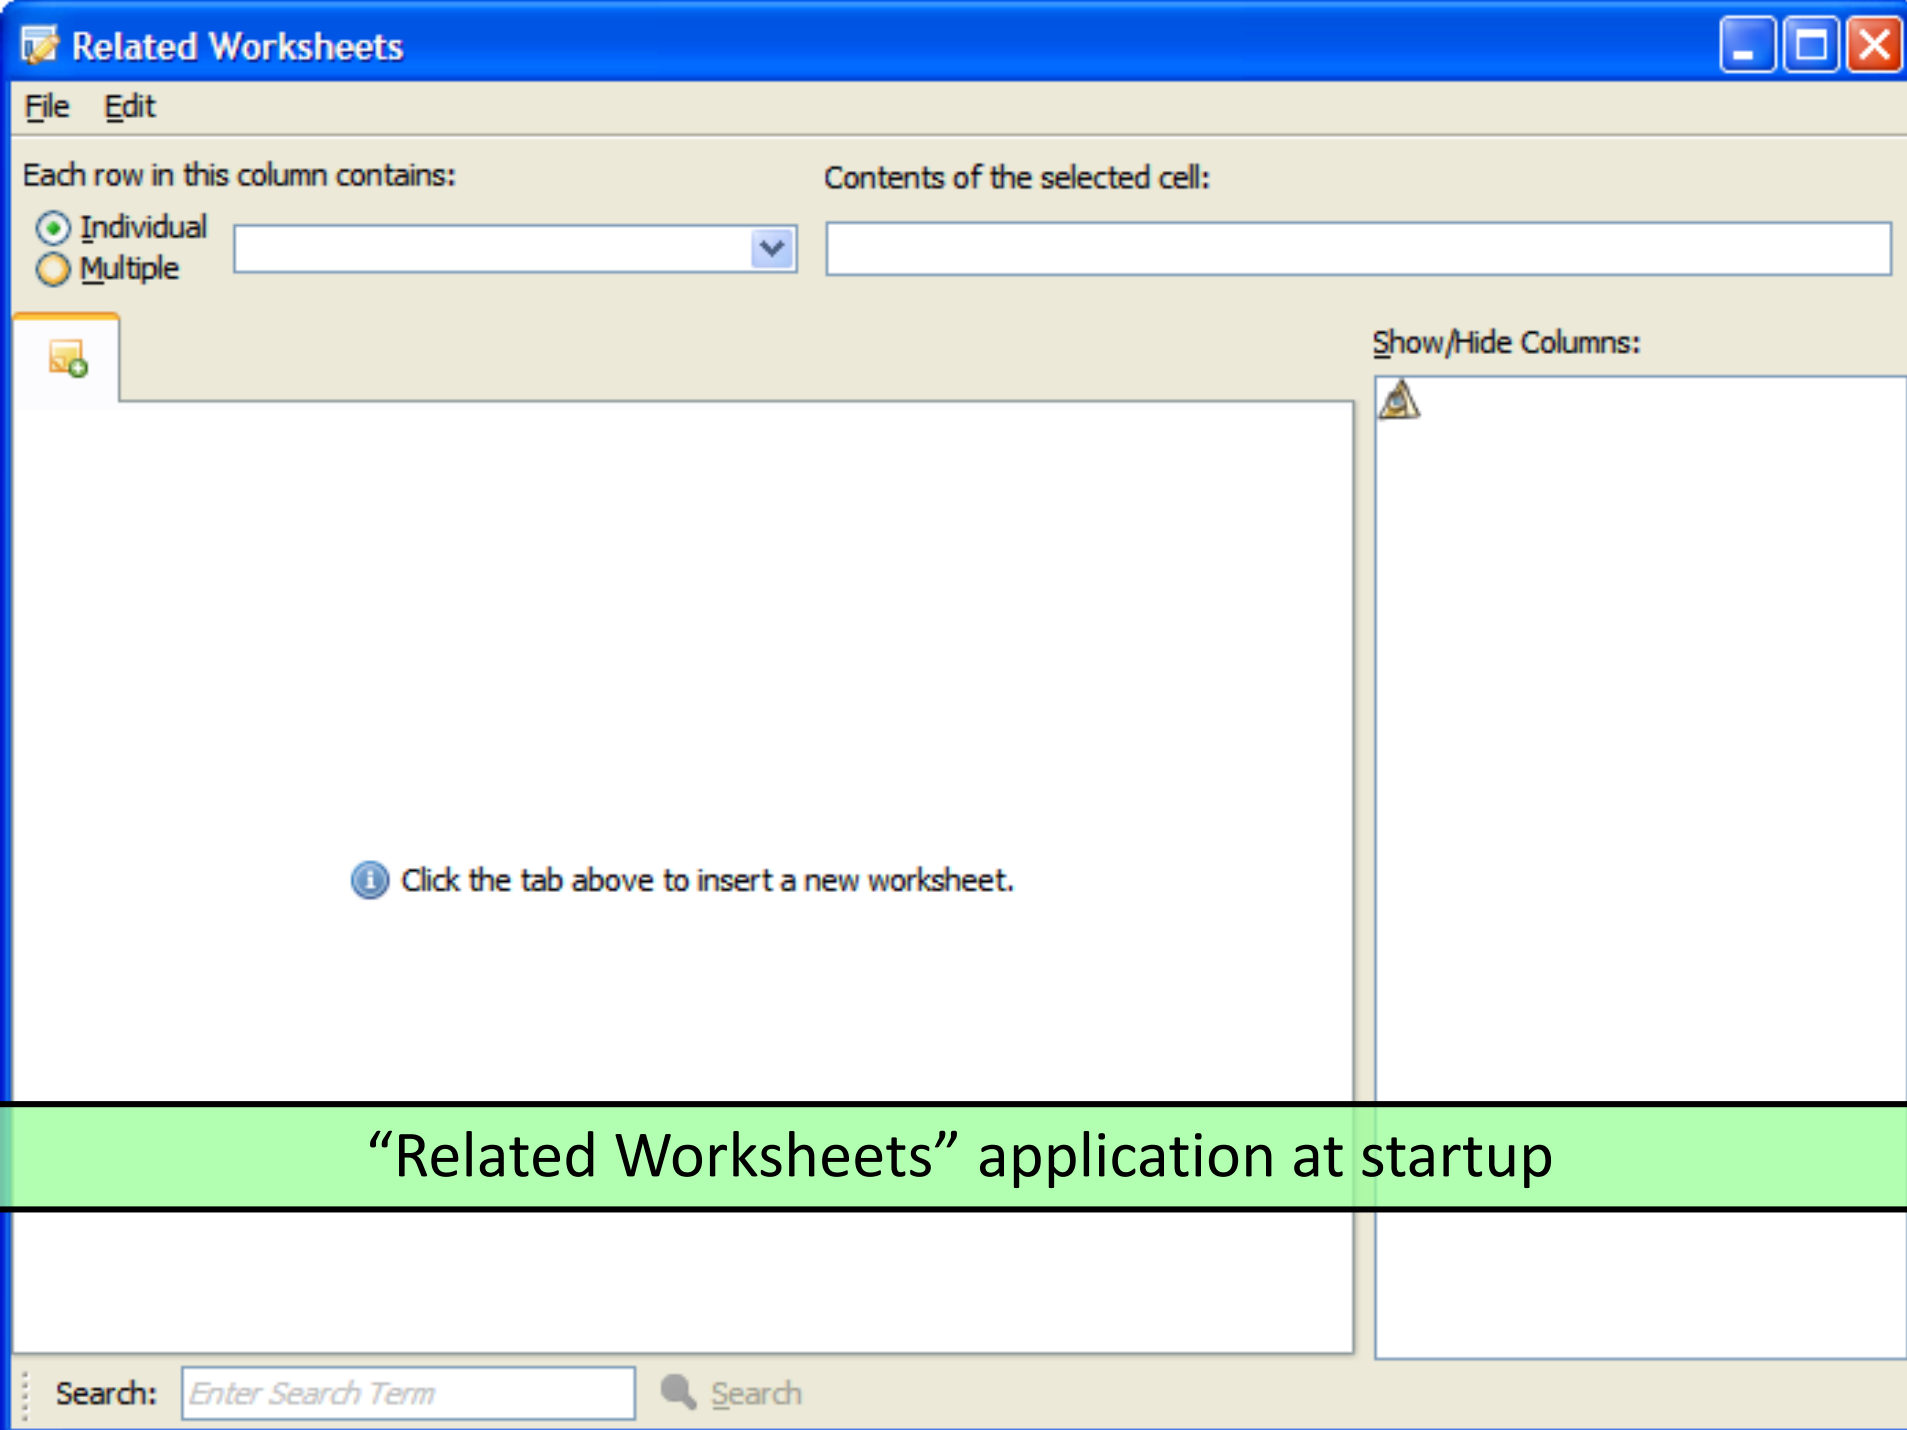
Related Worksheets

File Edit

Each row in this column contains:

Individual
Multiple

Contents of the selected cell:

Show/Hide Columns:

Click the tab above to insert a new worksheet.

“Related Worksheets” application at startup

Search: Enter Search Term Search